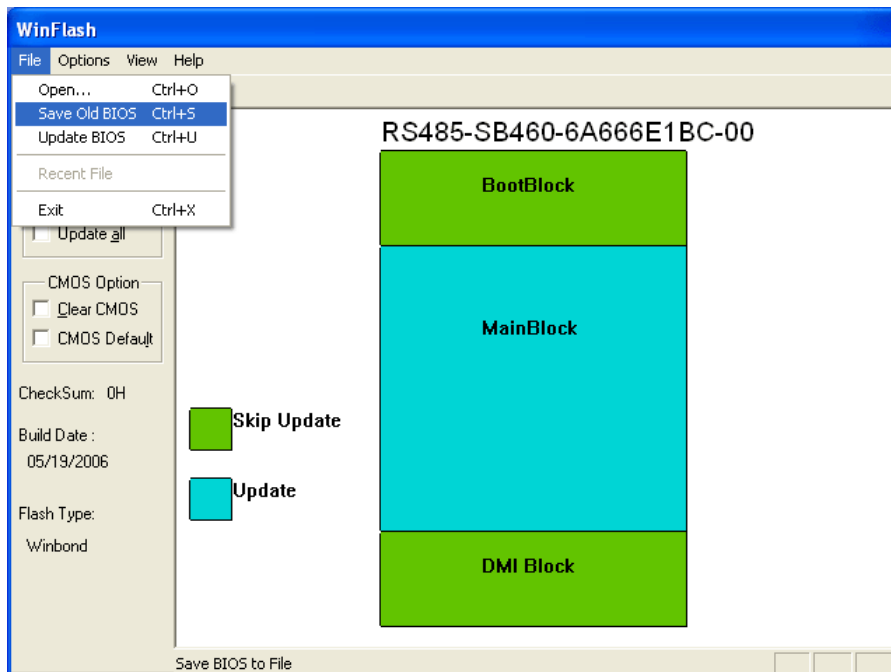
WinFlash

File Options View Help

Open... Ctrl+O
Save Old BIOS Ctrl+S
Update BIOS Ctrl+U
Recent File
Exit Ctrl+X

Update all

CMOS Option
Clear CMOS
CMOS Default

CheckSum: 0H

Build Date :
05/19/2006

Flash Type:
Winbond

RS485-SB460-6A666E1BC-00

BootBlock

MainBlock

DMI Block

Skip Update

Update

Save BIOS to File